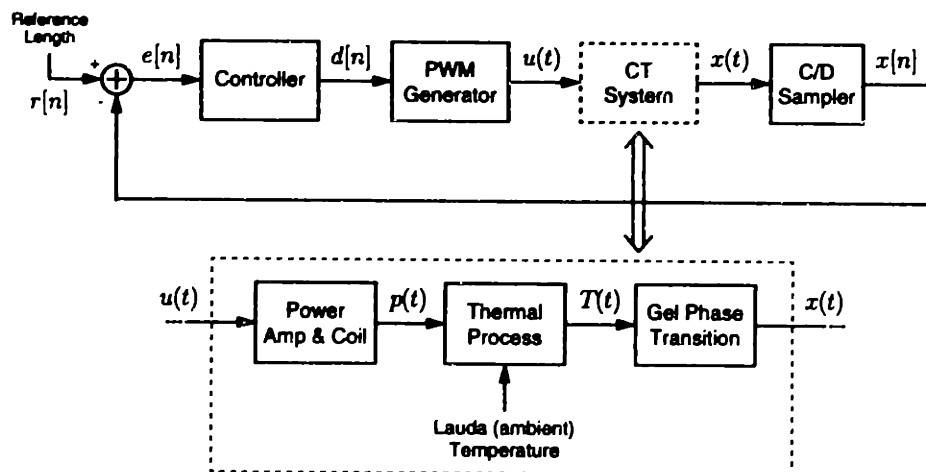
Reference Length

+

-

$r[n]$

$e[n]$

Controller

$d[n]$

PWM Generator

$u(t)$

CT System

$x(t)$

C/D Sampler

$x[n]$

$u(t)$

Power Amp & Coil

$p(t)$

Thermal Process

$T(t)$

Gel Phase Transition

$x(t)$

Lauda (ambient) Temperature